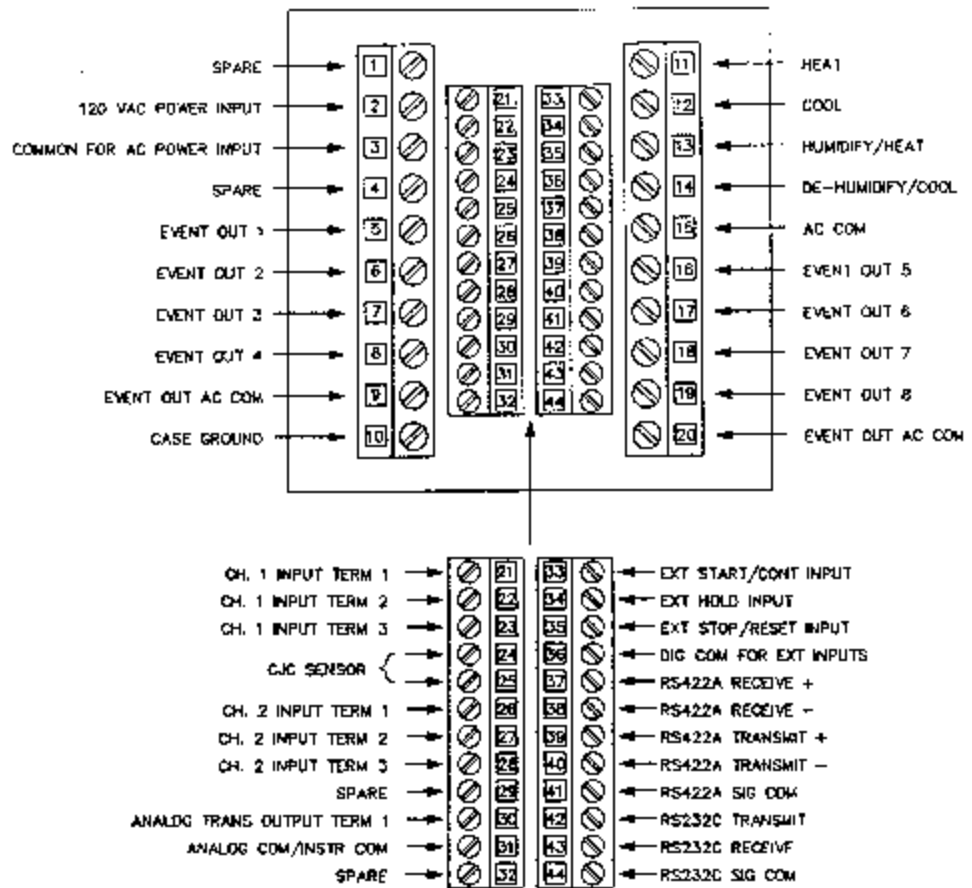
SPARE 1
120 VAC POWER INPUT 2
COMMON FOR AC POWER INPUT 3
SPARE 4
EVENT OUT 1 5
EVENT OUT 2 6
EVENT OUT 3 7
EVENT OUT 4 8
EVENT OUT AC COM 9
CASE GROUND 10

21 22 23 24 25 26 27 28 29 30 31 32
33 34 35 36 37 38 39 40 41 42 43 44

11 HEAT
12 COOL
13 HUMIDIFY/HEAT
14 DE-HUMIDIFY/COOL
15 AC COM
16 EVENT OUT 5
17 EVENT OUT 6
18 EVENT OUT 7
19 EVENT OUT 8
20 EVENT OUT AC COM

CH. 1 INPUT TERM 1 21
CH. 1 INPUT TERM 2 22
CH. 1 INPUT TERM 3 23
CJC SENSOR 24
25
CH. 2 INPUT TERM 1 26
CH. 2 INPUT TERM 2 27
CH. 2 INPUT TERM 3 28
SPARE 29
ANALOG TRANS OUTPUT TERM 1 30
ANALOG COM/INSTR COM 31
SPARE 32

33 EXT START/CONT INPUT
34 EXT HOLD INPUT
35 EXT STOP/RESET INPUT
36 DIG COM FOR EXT INPUTS
37 RS422A RECEIVE +
38 RS422A RECEIVE −
39 RS422A TRANSMIT +
40 RS422A TRANSMIT −
41 RS422A SIG COM
42 RS232C TRANSMIT
43 RS232C RECEIVE
44 RS232C SIG COM